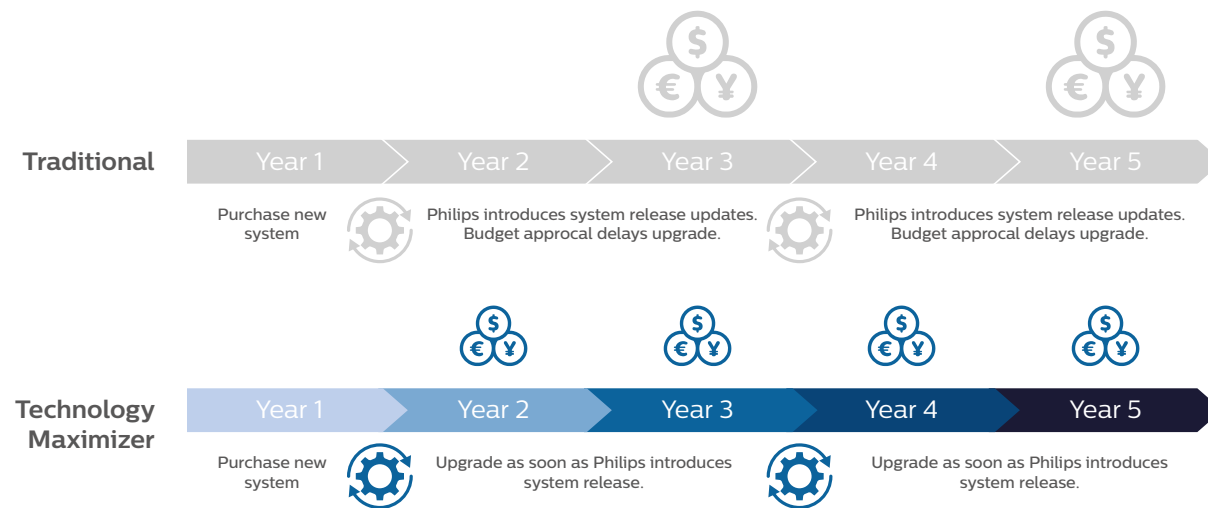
$ € ¥

$ € ¥

Traditional

Year 1 Year 2 Year 3 Year 4 Year 5

Purchase new system

Philips introduces system release updates. Budget approcal delays upgrade.

Philips introduces system release updates. Budget approcal delays upgrade.

$ € ¥

$ € ¥

$ € ¥

$ € ¥

Technology Maximizer

Year 1 Year 2 Year 3 Year 4 Year 5

Purchase new system

Upgrade as soon as Philips introduces system release.

Upgrade as soon as Philips introduces system release.